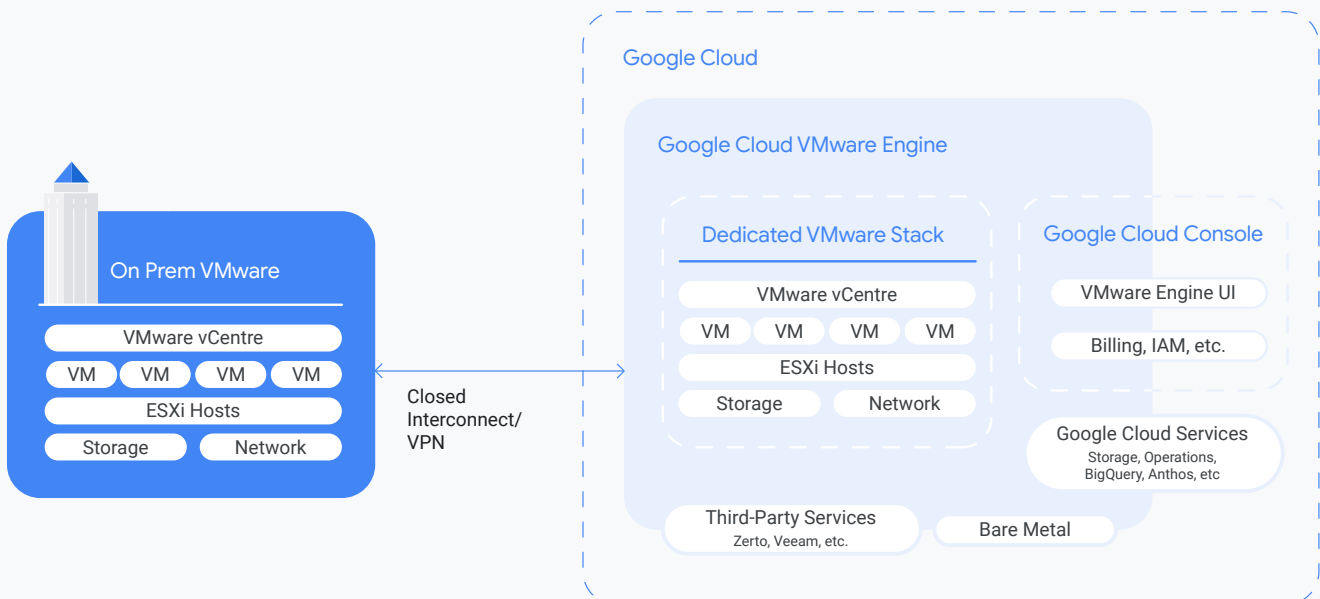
On Prem VMware

VMware vCentre

VM VM VM VM

ESXi Hosts

Storage Network

Closed Interconnect/ VPN

Google Cloud

Google Cloud VMware Engine

Dedicated VMware Stack

VMware vCentre

VM VM VM VM

ESXi Hosts

Storage Network

Google Cloud Console

VMware Engine UI

Billing, IAM, etc.

Google Cloud Services
Storage, Operations, BigQuery, Anthos, etc

Third-Party Services
Zerto, Veeam, etc.

Bare Metal